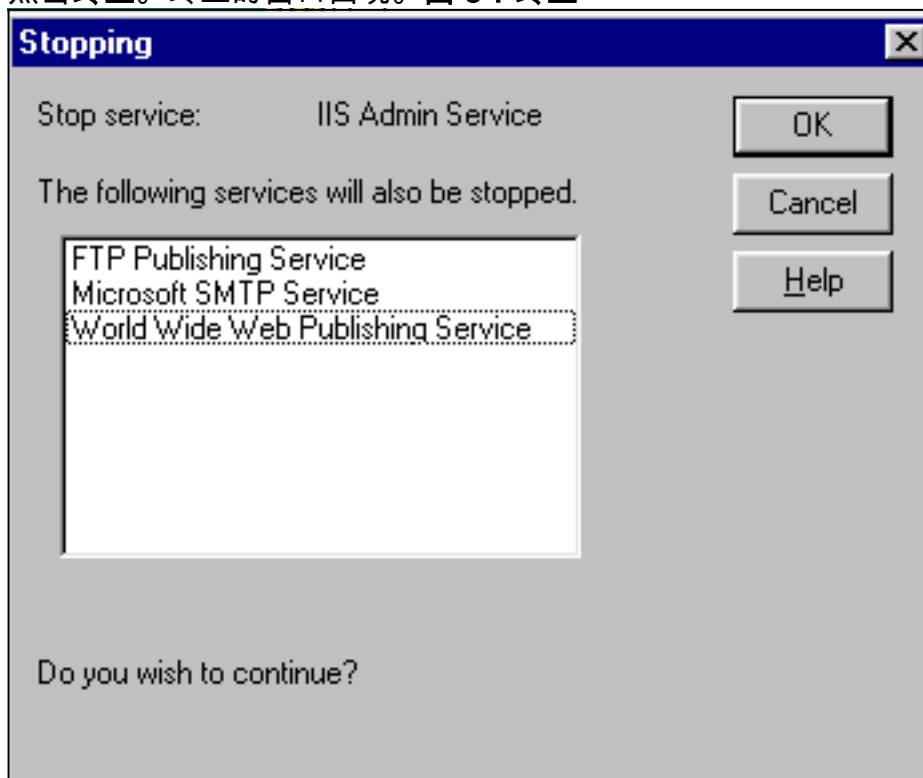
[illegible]

Stopping

Stop service: IIS Admin Service

The following services will also be stopped.

FTP Publishing Service
Microsoft SMTP Service
World Wide Web Publishing Service

Do you wish to continue?

OK

Cancel

Help